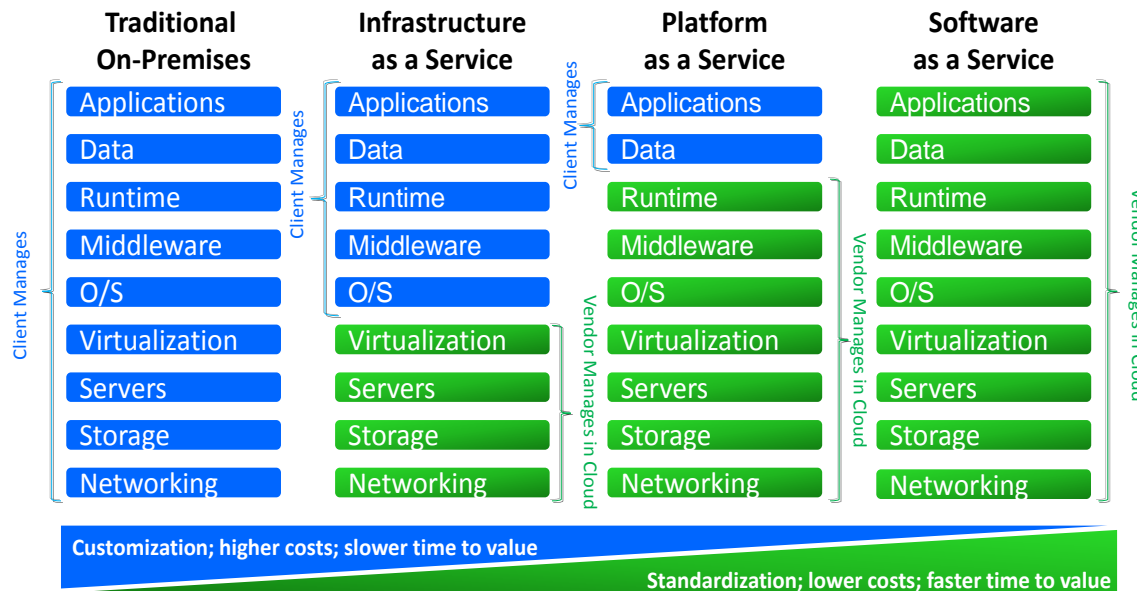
Traditional On-Premises

Client Manages

Applications
Data
Runtime
Middleware
O/S
Virtualization
Servers
Storage
Networking

Infrastructure as a Service

Client Manages

Applications
Data
Runtime
Middleware
O/S
Virtualization
Servers
Storage
Networking

Vendor Manages in Cloud

Platform as a Service

Client Manages

Applications
Data
Runtime
Middleware
O/S
Virtualization
Servers
Storage
Networking

Vendor Manages in Cloud

Software as a Service

Applications
Data
Runtime
Middleware
O/S
Virtualization
Servers
Storage
Networking

Vendor Manages in Cloud

Customization; higher costs; slower time to value

Standardization; lower costs; faster time to value